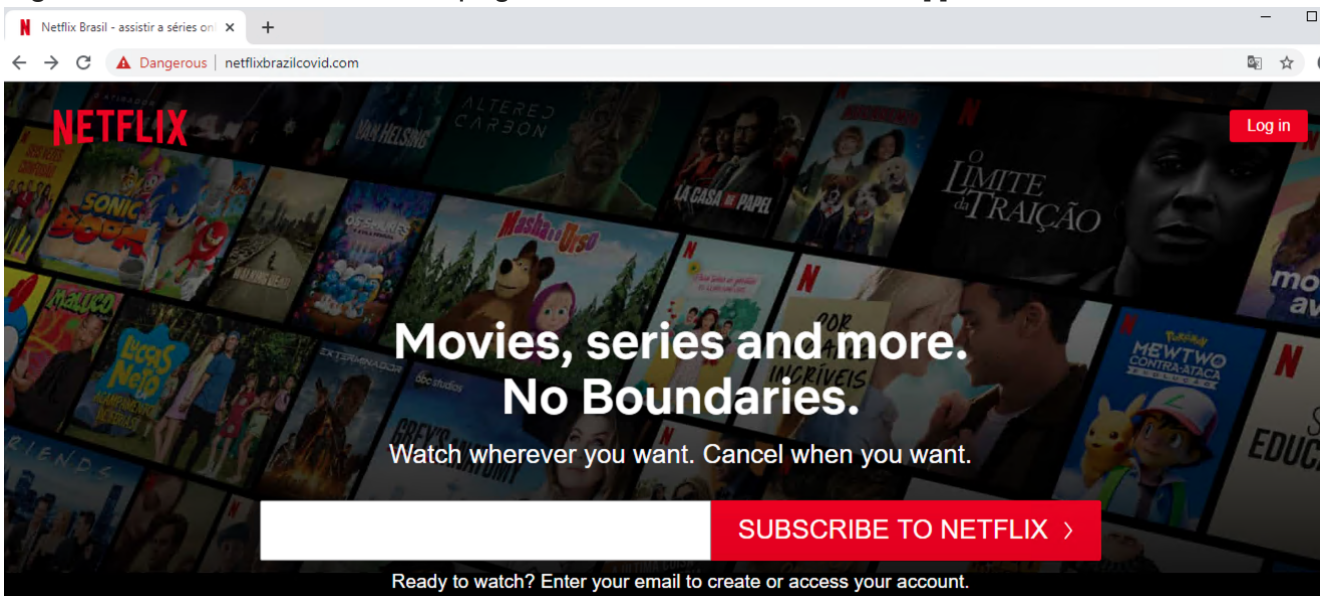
Netflix Brasil - assistir a séries on
Dangerous | netflixbrazilcovid.com

NETFLIX
Log in

VAN HELSING
ALTERED CARBON
SONIC BOOM
LA CASA DE PAPEL
O LIMITE da TRAIÇÃO
Masha e o Urso
MALUCO
LUCCAS NETO
EXTERMINADOR
MEWTWO CONTRA-ATACA
INCRÍVEIS
GREY'S
FRIENDS
EDUC

Movies, series and more.
No Boundaries.
Watch wherever you want. Cancel when you want.

SUBSCRIBE TO NETFLIX ›

Ready to watch? Enter your email to create or access your account.